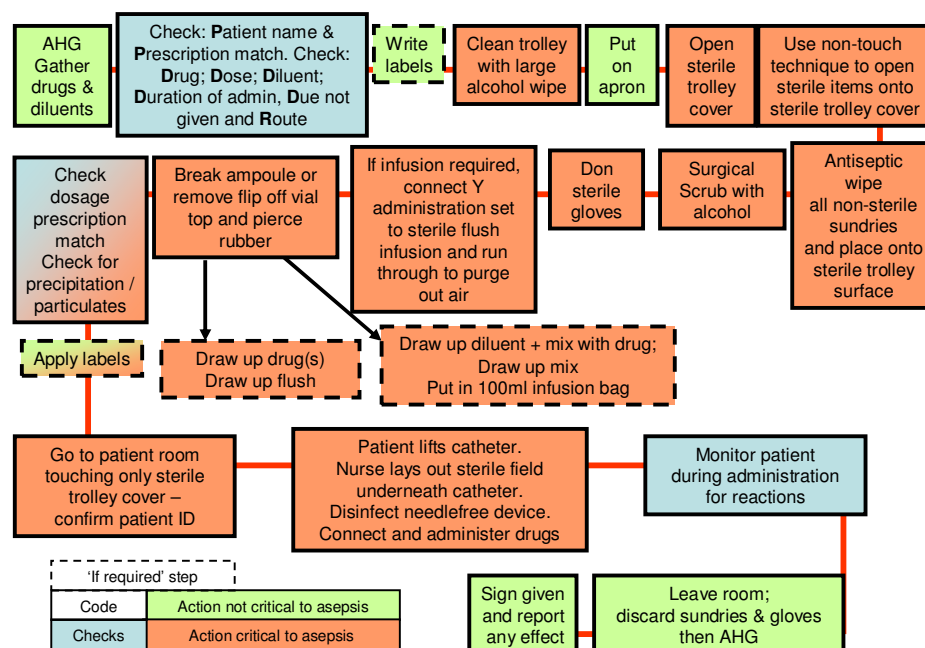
AHG Gather drugs & diluents

Check: Patient name & Prescription match. Check: Drug; Dose; Diluent; Duration of admin, Due not given and Route

Write labels

Clean trolley with large alcohol wipe

Put on apron

Open sterile trolley cover

Use non-touch technique to open sterile items onto sterile trolley cover

Check dosage prescription match Check for precipitation / particulates

Break ampoule or remove flip off vial top and pierce rubber

If infusion required, connect Y administration set to sterile flush infusion and run through to purge out air

Don sterile gloves

Surgical Scrub with alcohol

Antiseptic wipe all non-sterile sundries and place onto sterile trolley surface

Apply labels

Draw up drug(s) Draw up flush

Draw up diluent + mix with drug; Draw up mix Put in 100ml infusion bag

Go to patient room touching only sterile trolley cover – confirm patient ID

Patient lifts catheter. Nurse lays out sterile field underneath catheter. Disinfect needlefree device. Connect and administer drugs

Monitor patient during administration for reactions

'If required' step

| Code | Action not critical to asepsis |
|---|---|
| Checks | Action critical to asepsis |

Sign given and report any effect

Leave room; discard sundries & gloves then AHG